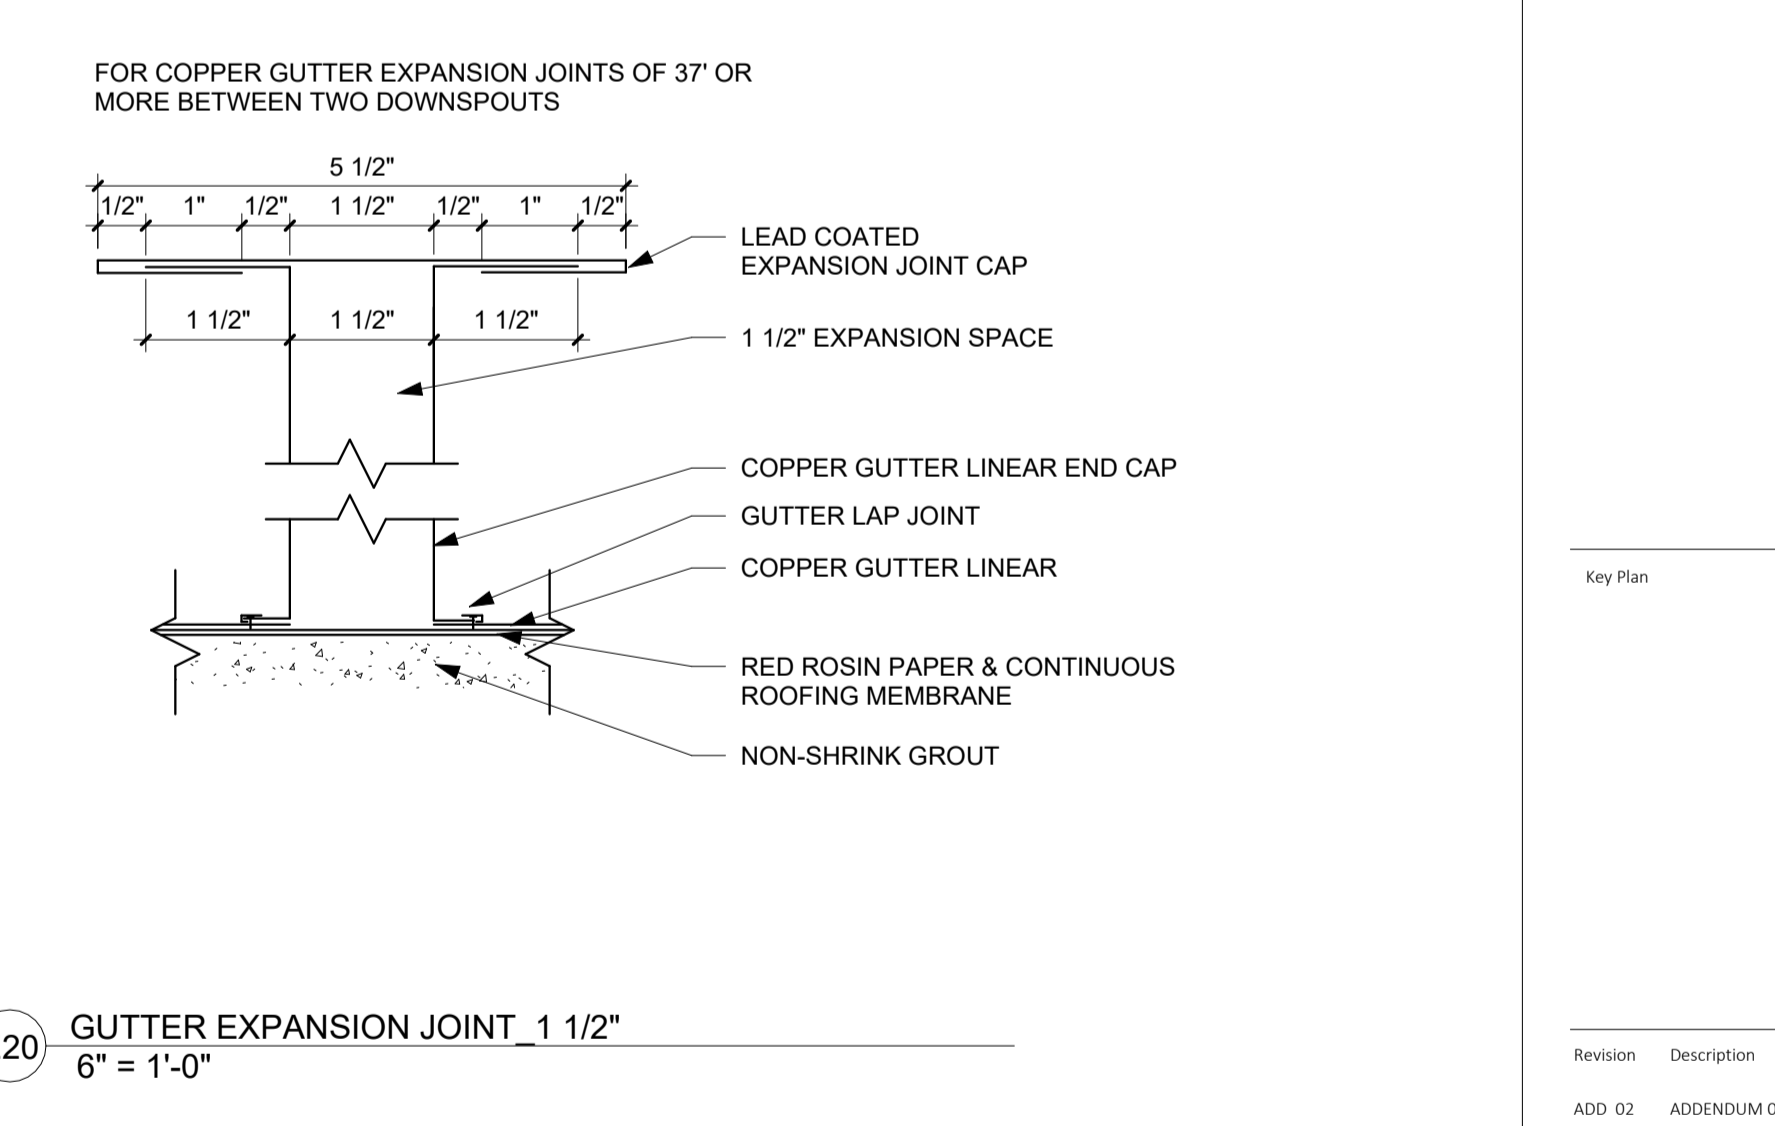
FOR COPPER GUTTER EXPANSION JOINTS OF 37' OR MORE BETWEEN TWO DOWNSPOUTS

5 1/2"

1/2" 1" 1/2" 1 1/2" 1/2" 1" 1/2"

1 1/2" 1 1/2" 1 1/2"

LEAD COATED EXPANSION JOINT CAP

1 1/2" EXPANSION SPACE

COPPER GUTTER LINEAR END CAP

GUTTER LAP JOINT

COPPER GUTTER LINEAR

RED ROSIN PAPER & CONTINUOUS ROOFING MEMBRANE

NON-SHRINK GROUT

20

GUTTER EXPANSION JOINT_1 1/2"

6" = 1'-0"

Key Plan

| Revision | Description |
|---|---|
| ADD 02 | ADDENDUM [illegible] |